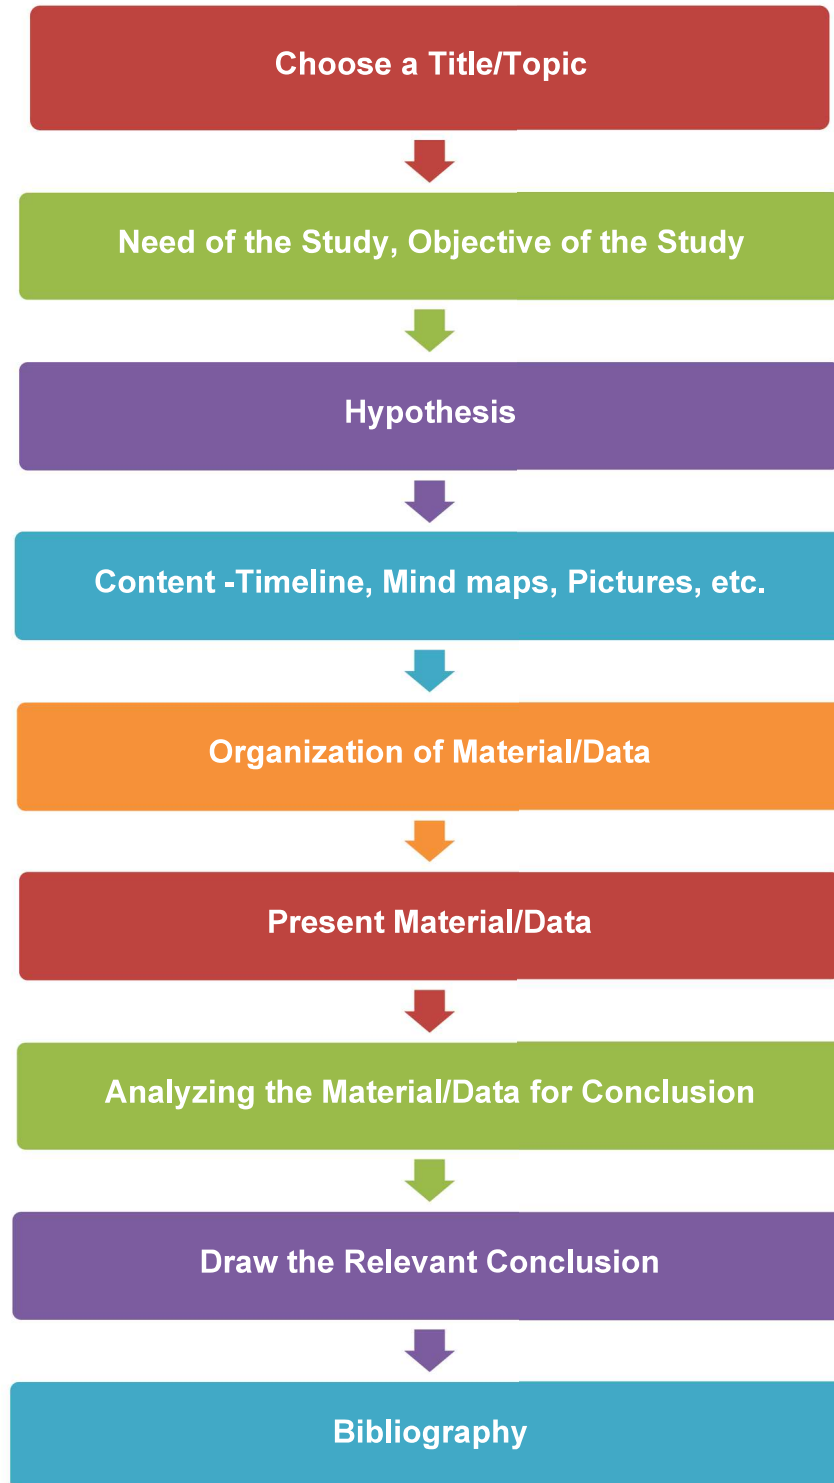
Choose a Title/Topic

Need of the Study, Objective of the Study

Hypothesis

Content -Timeline, Mind maps, Pictures, etc.

Organization of Material/Data

Present Material/Data

Analyzing the Material/Data for Conclusion

Draw the Relevant Conclusion

Bibliography